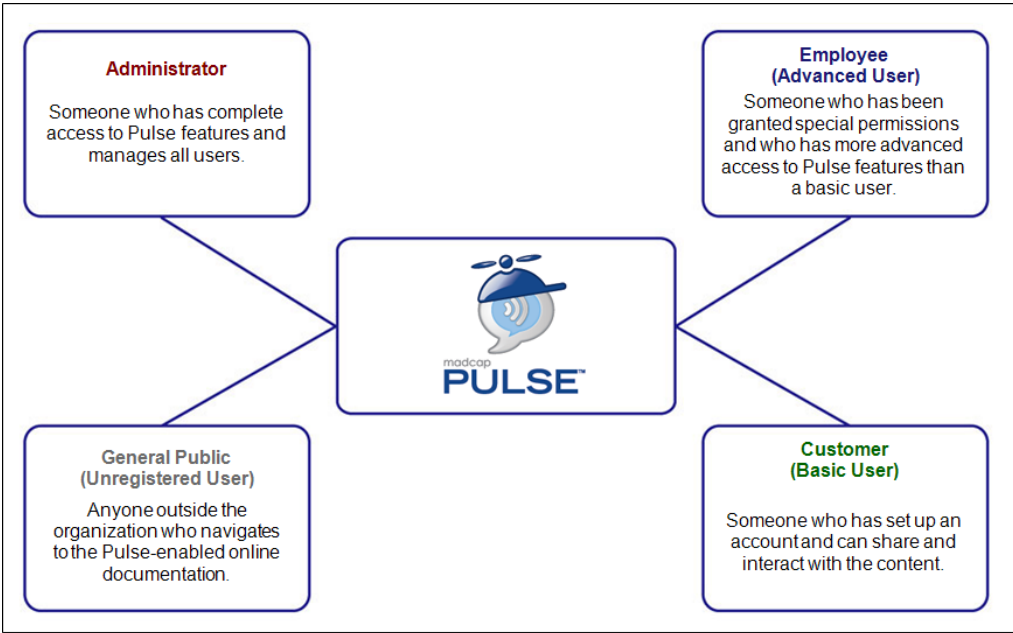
Administrator

Someone who has complete access to Pulse features and manages all users.

Employee
(Advanced User)

Someone who has been granted special permissions and who has more advanced access to Pulse features than a basic user.

madcap
PULSE™

General Public
(Unregistered User)

Anyone outside the organization who navigates to the Pulse-enabled online documentation.

Customer
(Basic User)

Someone who has set up an account and can share and interact with the content.